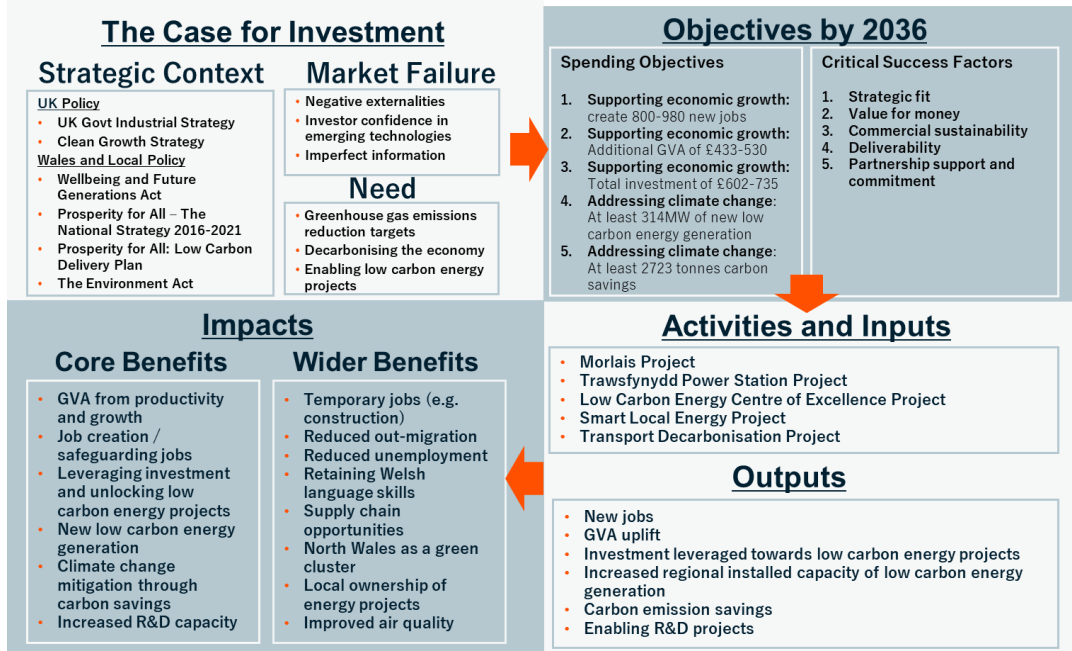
The Case for Investment

Strategic Context

UK Policy
- UK Govt Industrial Strategy
- Clean Growth Strategy

Wales and Local Policy
- Wellbeing and Future Generations Act
- Prosperity for All – The National Strategy 2016-2021
- Prosperity for All: Low Carbon Delivery Plan
- The Environment Act

Market Failure
- Negative externalities
- Investor confidence in emerging technologies
- Imperfect information

Need
- Greenhouse gas emissions reduction targets
- Decarbonising the economy
- Enabling low carbon energy projects

Objectives by 2036

Spending Objectives
1. Supporting economic growth: create 800-980 new jobs
2. Supporting economic growth: Additional GVA of £433-530
3. Supporting economic growth: Total investment of £602-735
4. Addressing climate change: At least 314MW of new low carbon energy generation
5. Addressing climate change: At least 2723 tonnes carbon savings

Critical Success Factors
1. Strategic fit
2. Value for money
3. Commercial sustainability
4. Deliverability
5. Partnership support and commitment

Impacts

Core Benefits
- GVA from productivity and growth
- Job creation / safeguarding jobs
- Leveraging investment and unlocking low carbon energy projects
- New low carbon energy generation
- Climate change mitigation through carbon savings
- Increased R&D capacity

Wider Benefits
- Temporary jobs (e.g. construction)
- Reduced out-migration
- Reduced unemployment
- Retaining Welsh language skills
- Supply chain opportunities
- North Wales as a green cluster
- Local ownership of energy projects
- Improved air quality

Activities and Inputs
- Morlais Project
- Trawsfynydd Power Station Project
- Low Carbon Energy Centre of Excellence Project
- Smart Local Energy Project
- Transport Decarbonisation Project

Outputs
- New jobs
- GVA uplift
- Investment leveraged towards low carbon energy projects
- Increased regional installed capacity of low carbon energy generation
- Carbon emission savings
- Enabling R&D projects